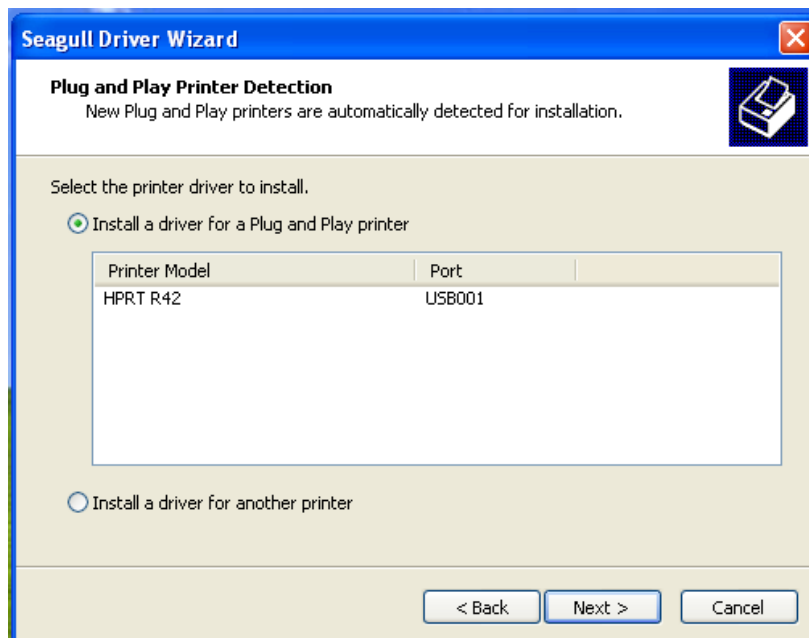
Seagull Driver Wizard

Plug and Play Printer Detection
New Plug and Play printers are automatically detected for installation.

Select the printer driver to install.

Install a driver for a Plug and Play printer

| Printer Model | Port |
|---|---|
| HPRT R42 | USB001 |

Install a driver for another printer

< Back Next > Cancel